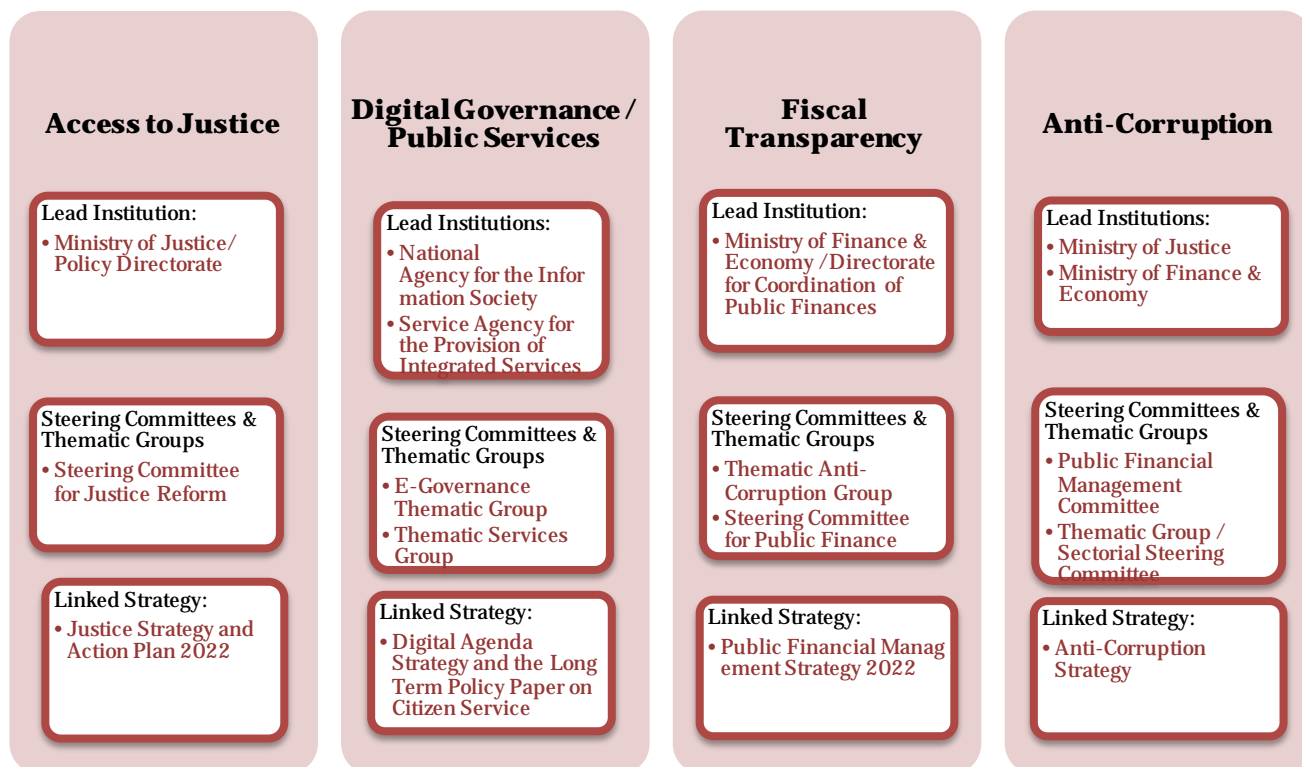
Access to Justice

Lead Institution:
• Ministry of Justice/ Policy Directorate

Steering Committees & Thematic Groups
• Steering Committee for Justice Reform

Linked Strategy:
• Justice Strategy and Action Plan 2022

Digital Governance / Public Services

Lead Institutions:
• National Agency for the Infor mation Society
• Service Agency for the Provision of Integrated Services

Steering Committees & Thematic Groups
• E-Governance Thematic Group
• Thematic Services Group

Linked Strategy:
• Digital Agenda Strategy and the Long Term Policy Paper on Citizen Service

Fiscal Transparency

Lead Institution:
• Ministry of Finance & Economy /Directorate for Coordination of Public Finances

Steering Committees & Thematic Groups
• Thematic Anti-Corruption Group
• Steering Committee for Public Finance

Linked Strategy:
• Public Financial Manag ement Strategy 2022

Anti-Corruption

Lead Institutions:
• Ministry of Justice
• Ministry of Finance & Economy

Steering Committees & Thematic Groups
• Public Financial Management Committee
• Thematic Group / Sectorial Steering Committee

Linked Strategy:
• Anti-Corruption Strategy